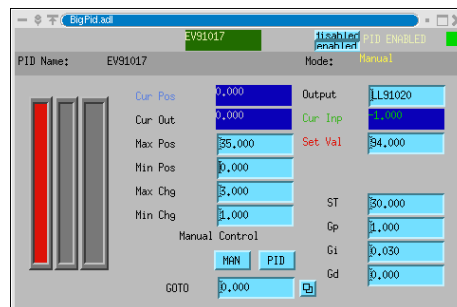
BigPid.adl

EV91017

disabled
enabled

PID ENABLED

PID Name: EV91017

Mode: Manual

Cur Pos 0.000
Cur Out 0.000
Max Pos 35.000
Min Pos 0.000
Max Chg 3.000
Min Chg 1.000

Output LL91020
Cur Inp -1.000
Set Val 94.000

ST 30.000
Gp 1.000
Gi 0.030
Gd 0.000

Manual Control

MAN PID

GOTO 0.000